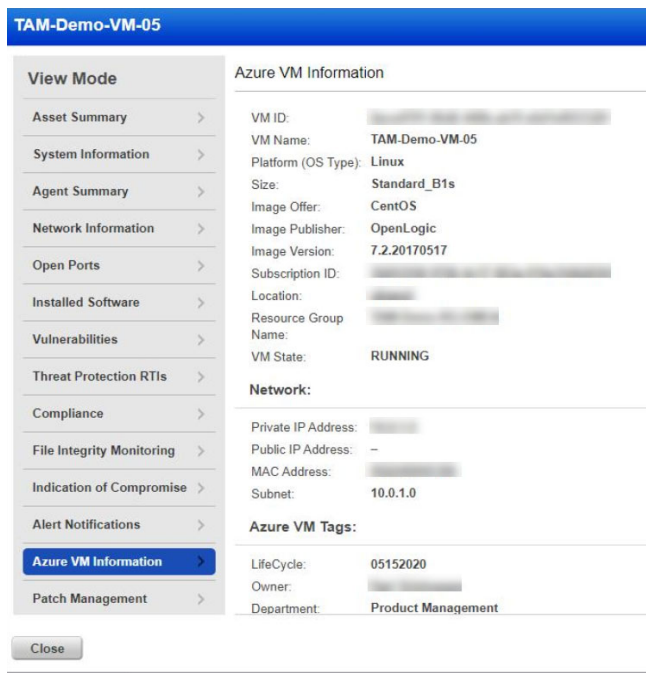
TAM-Demo-VM-05

View Mode

Asset Summary
System Information
Agent Summary
Network Information
Open Ports
Installed Software
Vulnerabilities
Threat Protection RTIs
Compliance
File Integrity Monitoring
Indication of Compromise
Alert Notifications
Azure VM Information
Patch Management

Azure VM Information

VM ID: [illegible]
VM Name: TAM-Demo-VM-05
Platform (OS Type): Linux
Size: Standard_B1s
Image Offer: CentOS
Image Publisher: OpenLogic
Image Version: 7.2.20170517
Subscription ID: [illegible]
Location: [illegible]
Resource Group Name: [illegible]
VM State: RUNNING

Network:

Private IP Address: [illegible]
Public IP Address: –
MAC Address: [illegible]
Subnet: 10.0.1.0

Azure VM Tags:

LifeCycle: 05152020
Owner: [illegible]
Department: Product Management

Close